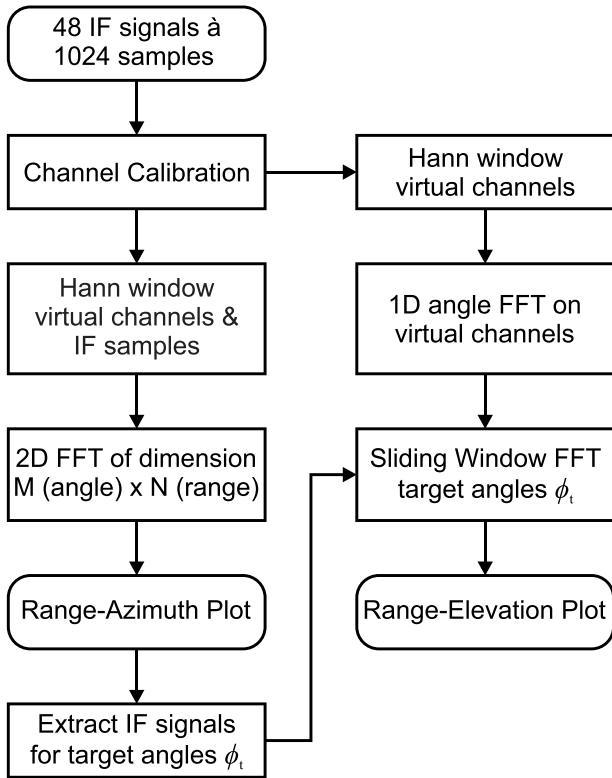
48 IF signals à 1024 samples

Channel Calibration

Hann window virtual channels & IF samples

2D FFT of dimension M (angle) x N (range)

Range-Azimuth Plot

Extract IF signals for target angles $\phi_t$

Hann window virtual channels

1D angle FFT on virtual channels

Sliding Window FFT target angles $\phi_t$

Range-Elevation Plot